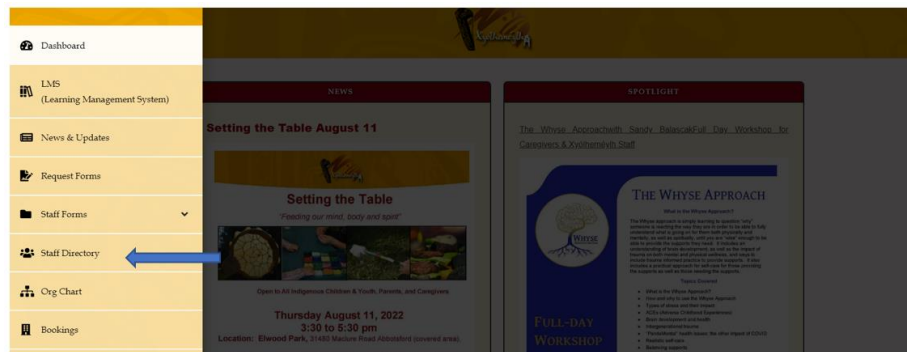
Dashboard

LMS
(Learning Management System)

News & Updates

Request Forms

Staff Forms

Staff Directory

Org Chart

Bookings

Xyolhemeylh

NEWS

Setting the Table August 11

Setting the Table

"Feeding our mind, body and spirit"

Open to All Indigenous Children & Youth, Parents, and Caregivers

Thursday August 11, 2022
3:30 to 5:30 pm

Location: Elwood Park, 31482 Maclure Road Abbotsford (covered area)

SPOTLIGHT

The Whyse Approachwith Sandy BalascakFull Day Workshop for Caregivers & Xyolhemeylh Staff

THE WHYSE APPROACH

What is the Whyse Approach?

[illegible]

WHYSE

Topics Covered

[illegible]

FULL-DAY
WORKSHOP